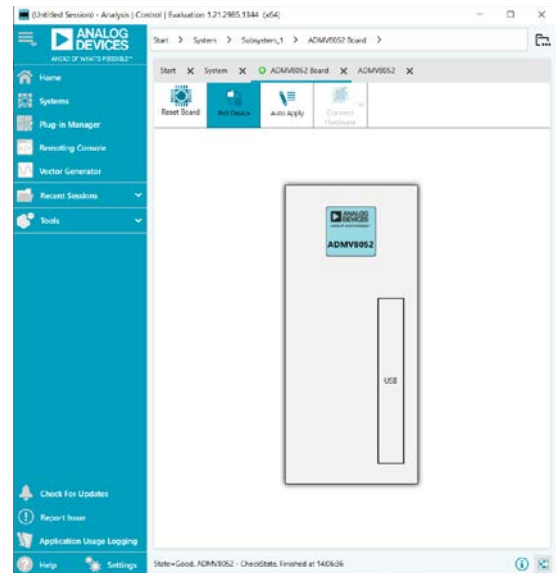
(Untitled Session) - Analysis | Control | Evaluation 1.21.2985.1344 (x64)

ANALOG DEVICES
AHEAD OF WHAT'S POSSIBLE™

Home
Systems
Plug-in Manager
Remoting Console
Vector Generator
Recent Sessions
Tools

Check For Updates
Report Issue
Application Usage Logging
Help
Settings

Start > System > Subsystem_1 > ADMV8052 Board >

Start × System × ADMV8052 Board × ADMV8052 ×

Reset Board
Poll Device
Auto Apply
Connect Hardware

ANALOG DEVICES
AHEAD OF WHAT'S POSSIBLE
ADMV8052

USB

State=Good, ADMV8052 - CheckState, Finished at 14:06:36